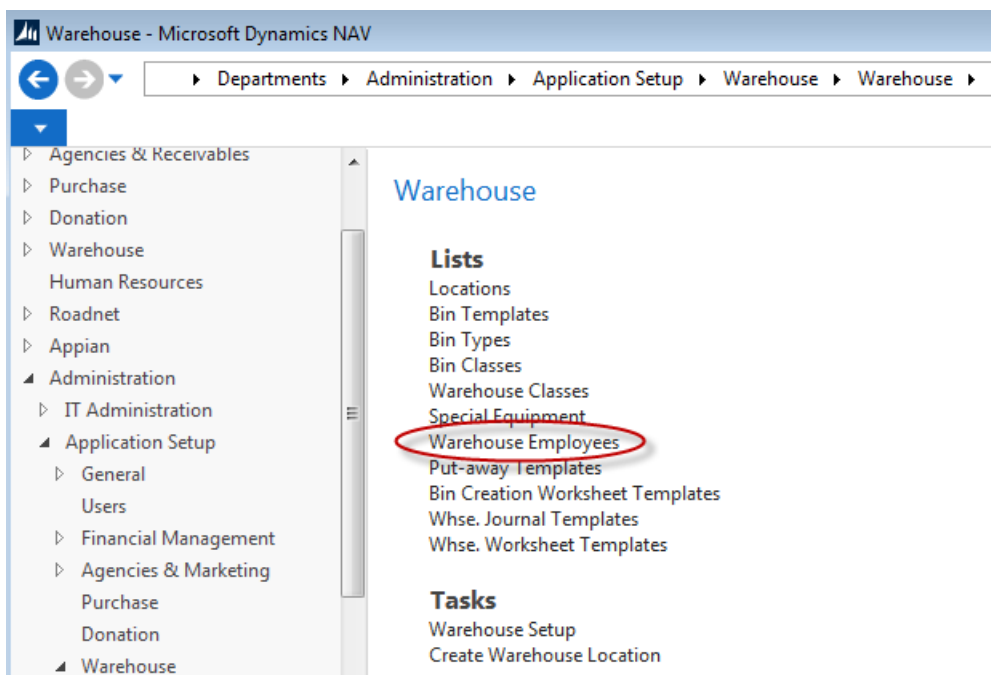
Warehouse - Microsoft Dynamics NAV

Departments ▸ Administration ▸ Application Setup ▸ Warehouse ▸ Warehouse ▸

Agencies & Receivables
Purchase
Donation
Warehouse
Human Resources
Roadnet
Appian
Administration
IT Administration
Application Setup
General
Users
Financial Management
Agencies & Marketing
Purchase
Donation
Warehouse

Warehouse

Lists
Locations
Bin Templates
Bin Types
Bin Classes
Warehouse Classes
Special Equipment
Warehouse Employees
Put-away Templates
Bin Creation Worksheet Templates
Whse. Journal Templates
Whse. Worksheet Templates

Tasks
Warehouse Setup
Create Warehouse Location